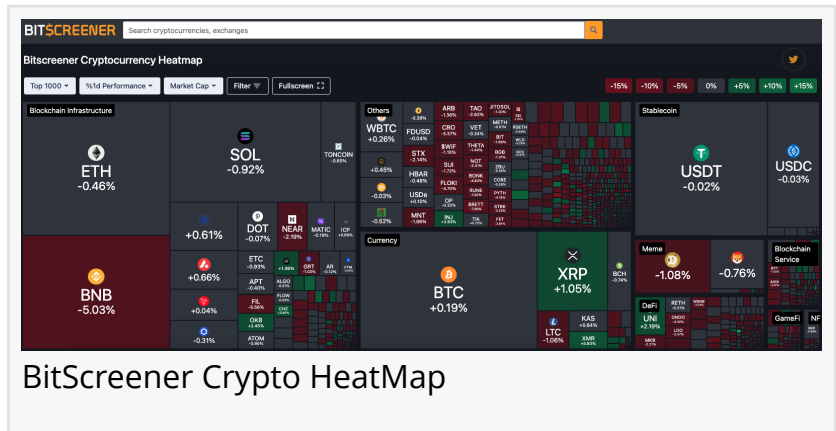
BITSCREENER Search cryptocurrencies, exchanges

Bitscreener Cryptocurrency Heatmap

Top 1000 %1d Performance Market Cap Filter Fullscreen

-15% -10% -5% 0% +5% +10% +15%

Blockchain Infrastructure

ETH -0.46%

SOL -0.92%

TONCOIN -0.65%

BNB -5.03%

+0.61%

DOT -0.07%

NEAR -2.19%

MATIC -0.18%

ICP +0.69%

+0.66%

ETC -0.93%

APT -0.40%

ALGO

AR

+0.04%

FIL -0.56%

FLOW

OKB +2.45%

-0.31%

ATOM

Others

WBTC +0.26%

FDUSD -0.04%

ARB -1.35%

TAO -2.62%

CRO

VET

STX -2.14%

$WIF

THETA

SUI

HBAR -0.46%

FLOKI

USDe +0.10%

OP

BONK

RUNE

BRETT

PYTH

CORE

STRK

MNT -1.90%

INJ +2.65%

TIA

FET

+0.45%

-0.03%

-0.52%

Currency

BTC +0.19%

XRP +1.05%

BCH -0.74%

LTC -1.06%

KAS +0.64%

XMR

Stablecoin

USDT -0.02%

USDC -0.03%

Meme

-1.08%

-0.76%

Blockchain Service

DeFi

UNI +2.19%

MKR

GameFi

NF

BitScreener Crypto HeatMap